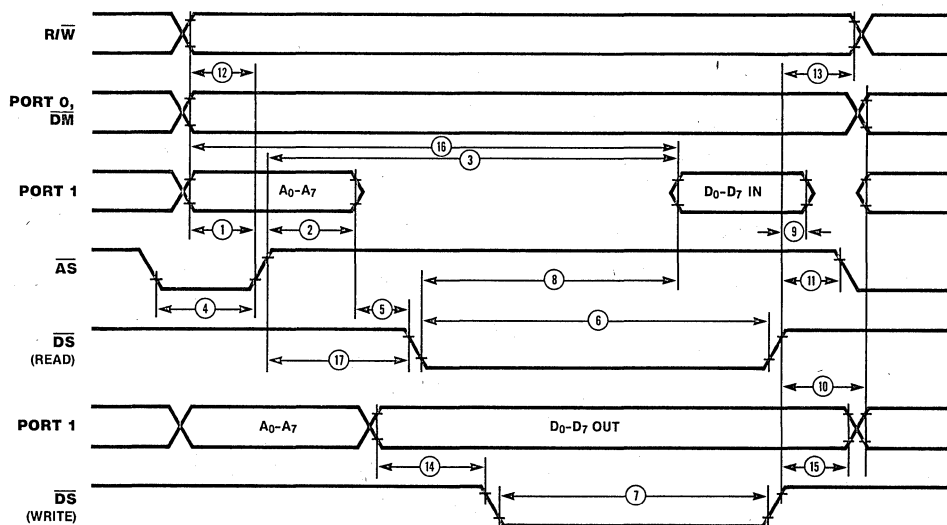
R/$\overline{W}$

12

13

PORT 0, $\overline{DM}$

16

3

PORT 1

$A_0$-$A_7$

$D_0$-$D_7$ IN

1

2

9

$\overline{AS}$

8

11

4

5

6

$\overline{DS}$ (READ)

17

10

PORT 1

$A_0$-$A_7$

$D_0$-$D_7$ OUT

14

15

$\overline{DS}$ (WRITE)

7